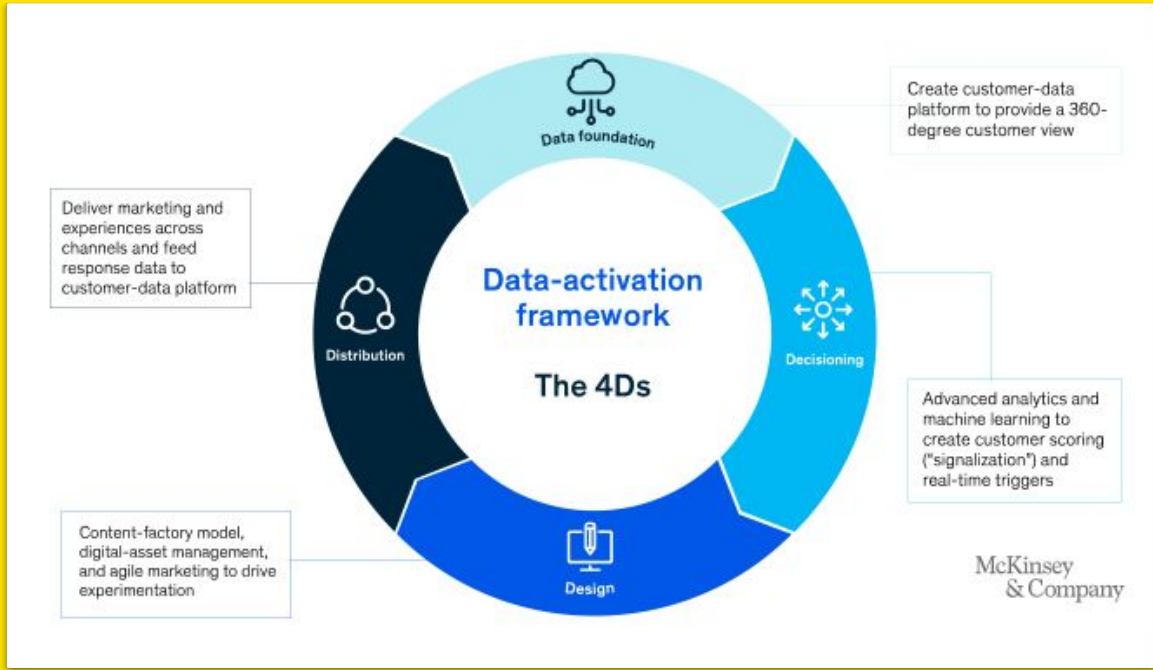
Data foundation

Create customer-data platform to provide a 360-degree customer view

Deliver marketing and experiences across channels and feed response data to customer-data platform

Data-activation framework

The 4Ds

Distribution

Decisioning

Advanced analytics and machine learning to create customer scoring ("signalization") and real-time triggers

Content-factory model, digital-asset management, and agile marketing to drive experimentation

Design

McKinsey & Company